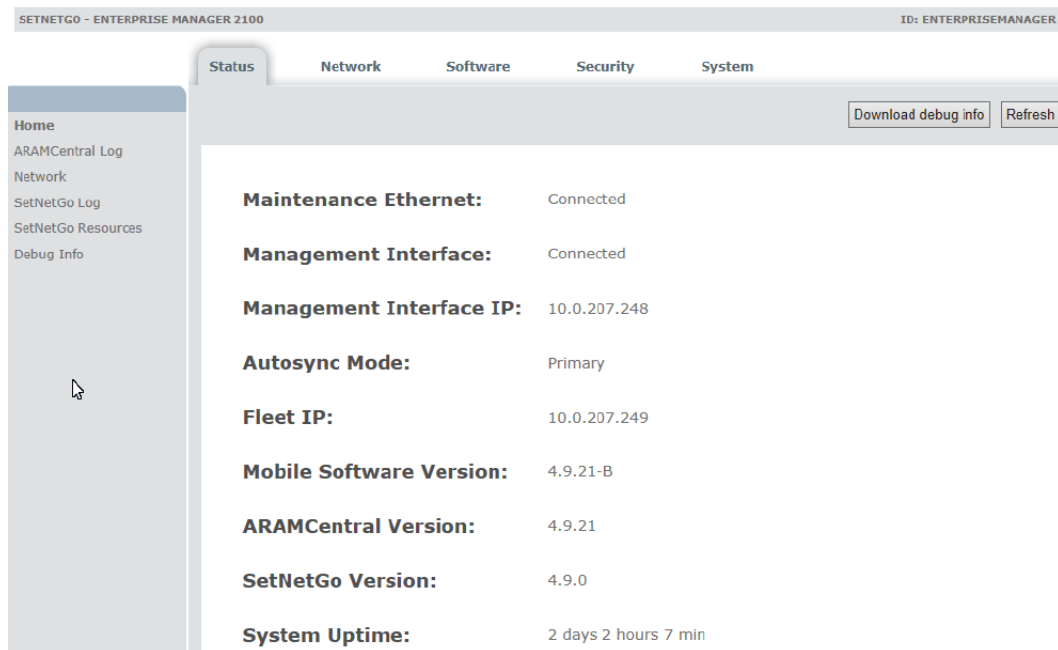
SETNETGO - ENTERPRISE MANAGER 2100

ID: ENTERPRISEMANAGER

Status
Network
Software
Security
System

Home
ARAMCentral Log
Network
SetNetGo Log
SetNetGo Resources
Debug Info

Download debug info
Refresh

| | |
|---|---|
| Maintenance Ethernet: | Connected |
| Management Interface: | Connected |
| Management Interface IP: | 10.0.207.248 |
| Autosync Mode: | Primary |
| Fleet IP: | 10.0.207.249 |
| Mobile Software Version: | 4.9.21-B |
| ARAMCentral Version: | 4.9.21 |
| SetNetGo Version: | 4.9.0 |
| System Uptime: | 2 days 2 hours 7 min |